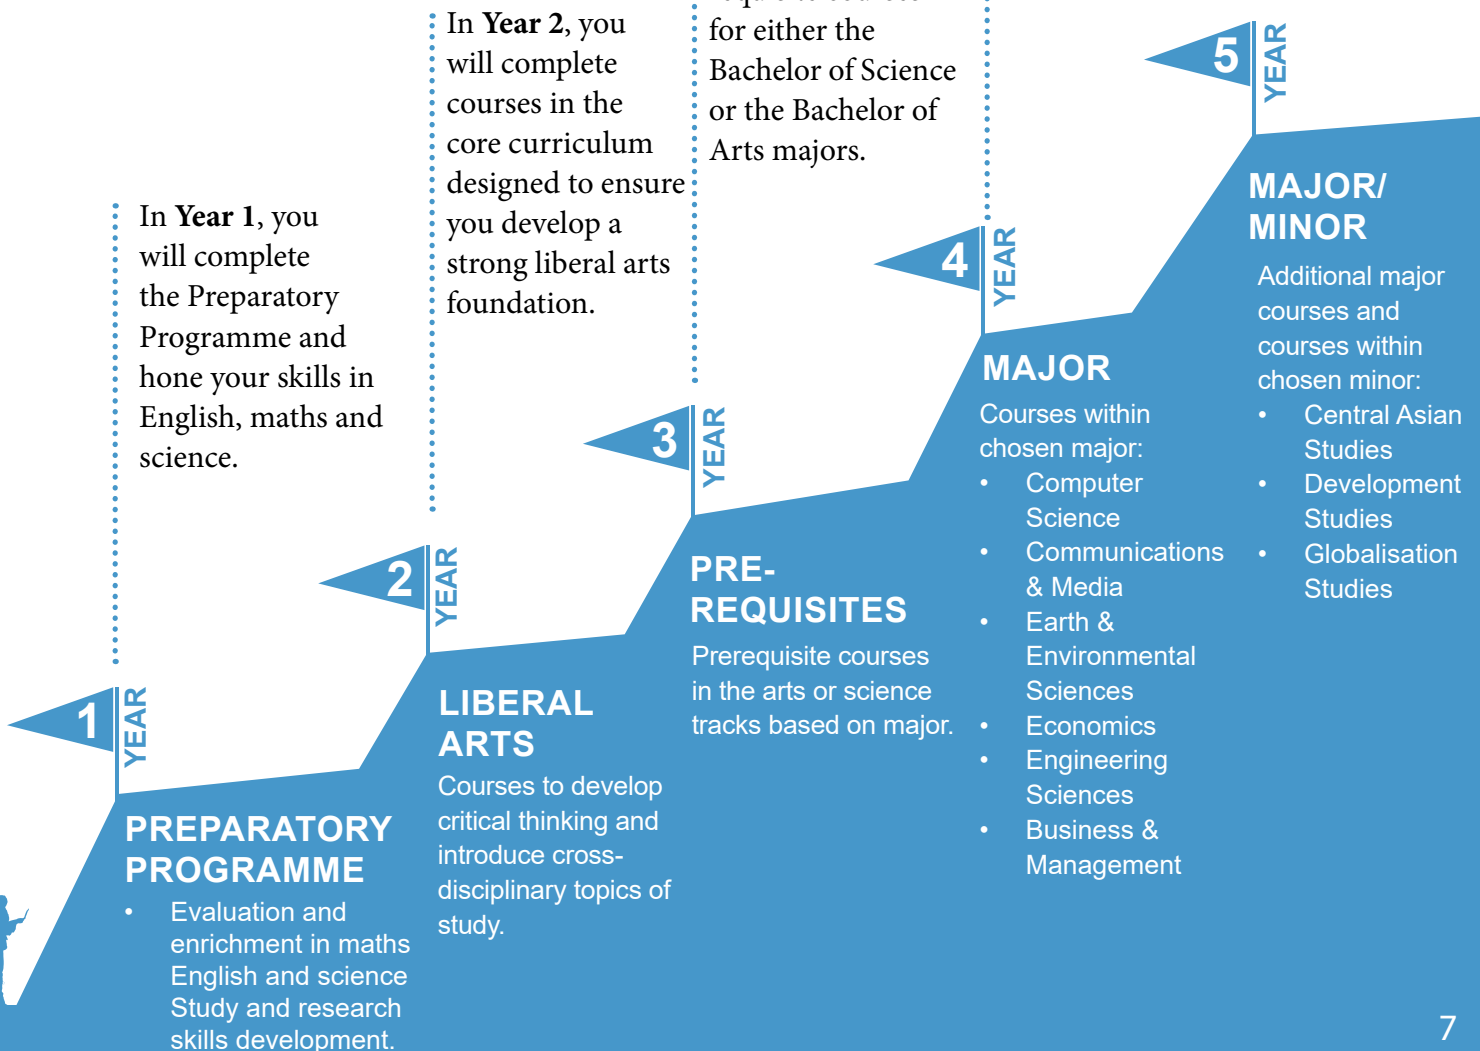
In **Year 1**, you will complete the Preparatory Programme and hone your skills in English, maths and science.

In **Year 2**, you will complete courses in the core curriculum designed to ensure you develop a strong liberal arts foundation.

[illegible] for either the Bachelor of Science or the Bachelor of Arts majors.

5 YEAR

MAJOR/ MINOR

Additional major courses and courses within chosen minor:
- Central Asian Studies
- Development Studies
- Globalisation Studies

4 YEAR

MAJOR

Courses within chosen major:
- Computer Science
- Communications & Media
- Earth & Environmental Sciences
- Economics
- Engineering Sciences
- Business & Management

3 YEAR

PRE-REQUISITES

Prerequisite courses in the arts or science tracks based on major.

2 YEAR

LIBERAL ARTS

Courses to develop critical thinking and introduce cross-disciplinary topics of study.

1 YEAR

PREPARATORY PROGRAMME

- Evaluation and enrichment in maths English and science Study and research skills development.

7